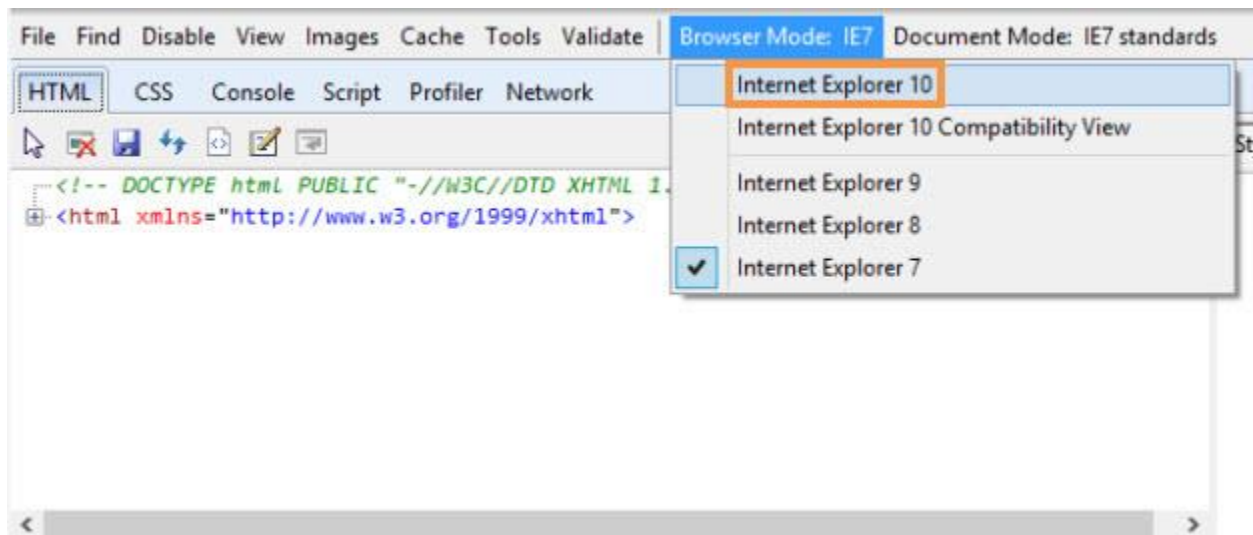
File Find Disable View Images Cache Tools Validate Browser Mode: IE7 Document Mode: IE7 standards

HTML CSS Console Script Profiler Network

<!-- DOCTYPE html PUBLIC "-//W3C//DTD XHTML 1.
<html xmlns="http://www.w3.org/1999/xhtml">

Internet Explorer 10
Internet Explorer 10 Compatibility View
Internet Explorer 9
Internet Explorer 8
Internet Explorer 7

St